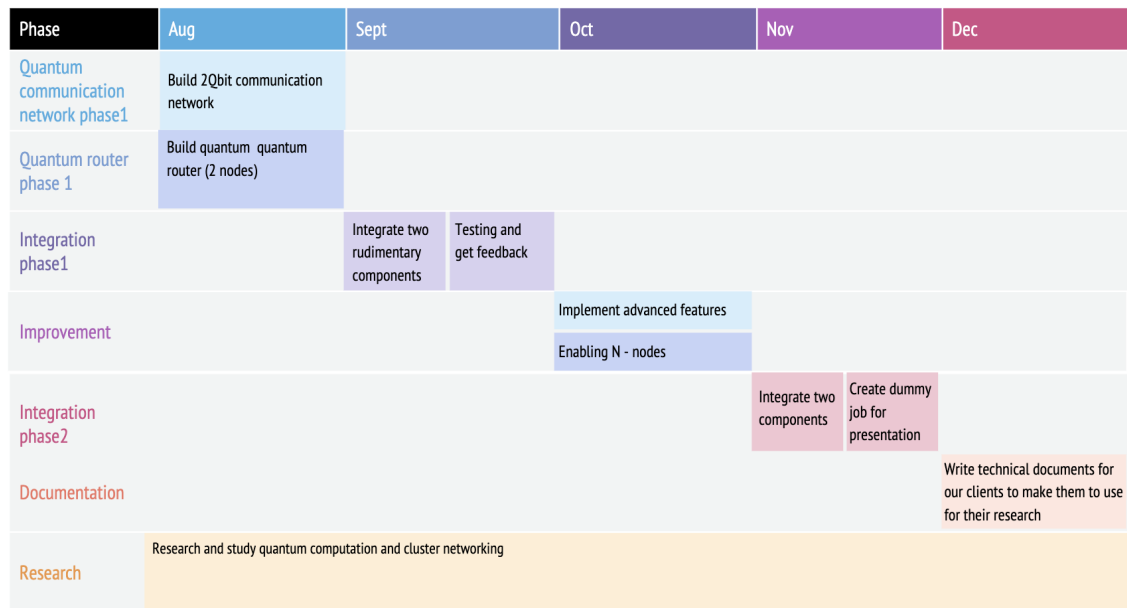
| Phase | Aug | Sept | Oct | Nov | Dec |
|---|---|---|---|---|---|
| Quantum communication network phase1 | Build 2Qbit communication network | | | | |
| Quantum router phase 1 | Build quantum quantum router (2 nodes) | | | | |
| Integration phase1 | | Integrate two rudimentary components / Testing and get feedback | | | |
| Improvement | | | Implement advanced features / Enabling N - nodes | | |
| Integration phase2 | | | | Integrate two components / Create dummy job for presentation | |
| Documentation | | | | | Write technical documents for our clients to make them to use for their research |
| Research | Research and study quantum computation and cluster networking | | | | |